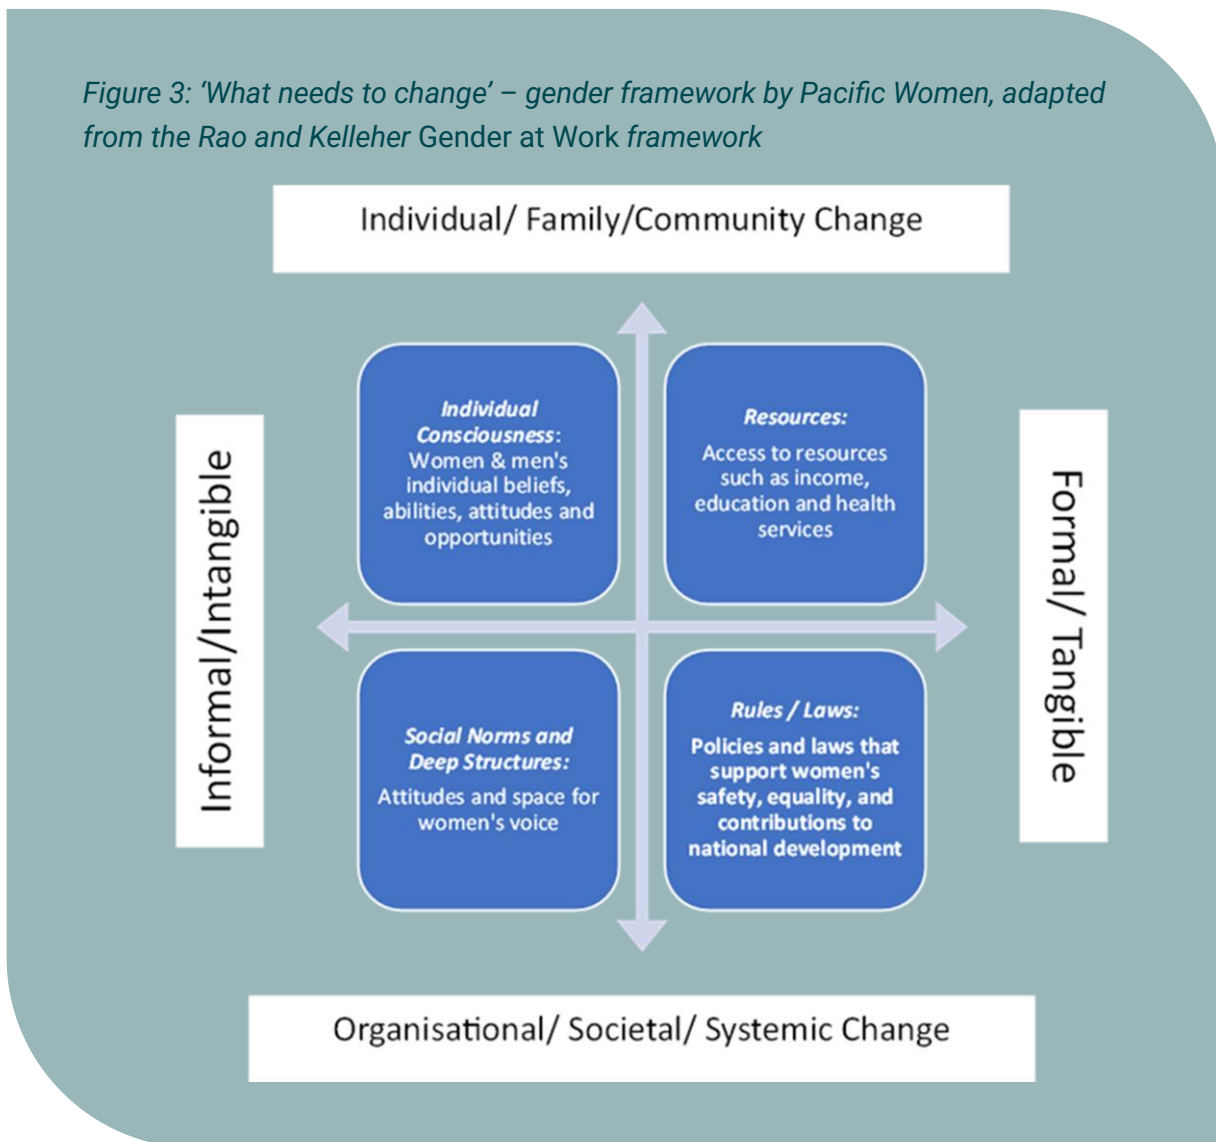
Figure 3: 'What needs to change' – gender framework by Pacific Women, adapted from the Rao and Kelleher Gender at Work framework

Individual/ Family/Community Change

Informal/Intangible

Formal/ Tangible

Individual Consciousness: Women & men's individual beliefs, abilities, attitudes and opportunities

Resources: Access to resources such as income, education and health services

Social Norms and Deep Structures: Attitudes and space for women's voice

Rules / Laws: Policies and laws that support women's safety, equality, and contributions to national development

Organisational/ Societal/ Systemic Change